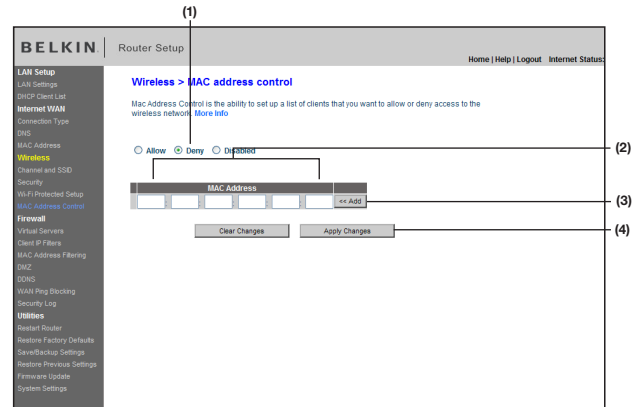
(1)

BELKIN | Router Setup

Home | Help | Logout Internet Status:

LAN Setup
LAN Settings
DHCP Client List
Internet WAN
Connection Type
DNS
MAC Address
Wireless
Channel and SSID
Security
Wi-Fi Protected Setup
MAC Address Control
Firewall
Virtual Servers
Client IP Filters
MAC Address Filtering
DMZ
DDNS
WAN Ping Blocking
Security Log
Utilities
Restart Router
Restore Factory Defaults
Save/Backup Settings
Restore Previous Settings
Firmware Update
System Settings

Wireless > MAC address control

Mac Address Control is the ability to set up a list of clients that you want to allow or deny access to the wireless network. More Info

Allow Deny Disabled

(2)

MAC Address

<< Add

(3)

Clear Changes Apply Changes

(4)